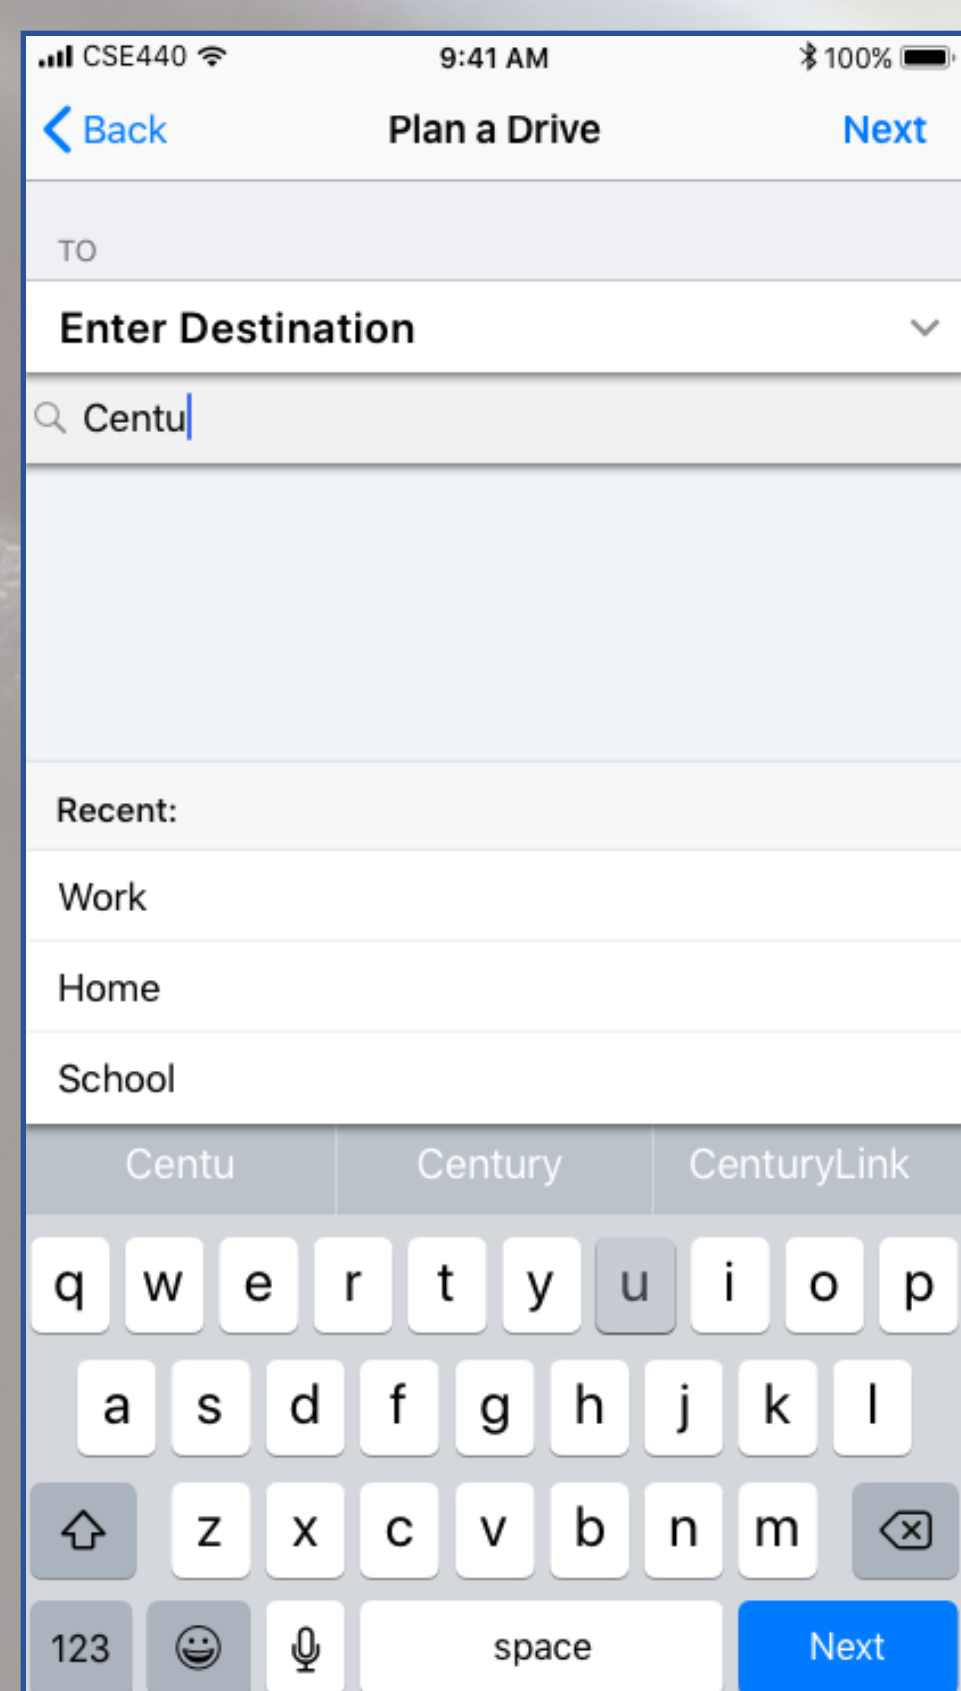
CSE440 9:41 AM 100%

Back Plan a Drive Next

TO

Enter Destination

Centu

Recent:

Work

Home

School

Centu Century CenturyLink

q w e r t y u i o p

a s d f g h j k l

z x c v b n m

123 space Next